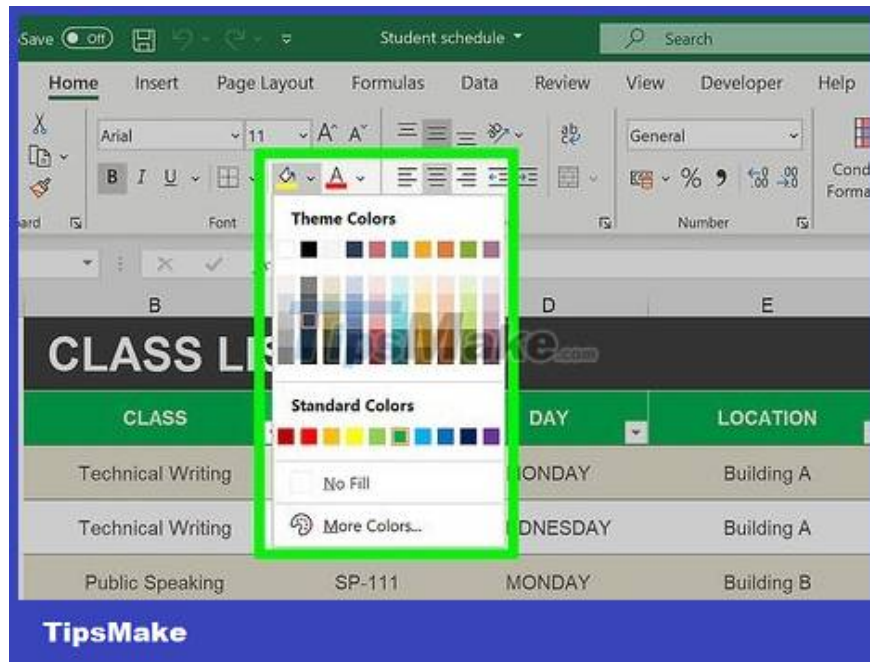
Save Off Student schedule Search

Home Insert Page Layout Formulas Data Review View Developer Help

Arial 11 General

B I U % 9 Cond Forma

ard Font Number

Theme Colors

Standard Colors

No Fill

More Colors...

B D E

CLASS LI

CLASS DAY LOCATION

Technical Writing ONDAY Building A

Technical Writing DNESDAY Building A

Public Speaking SP-111 MONDAY Building B

TipsMake